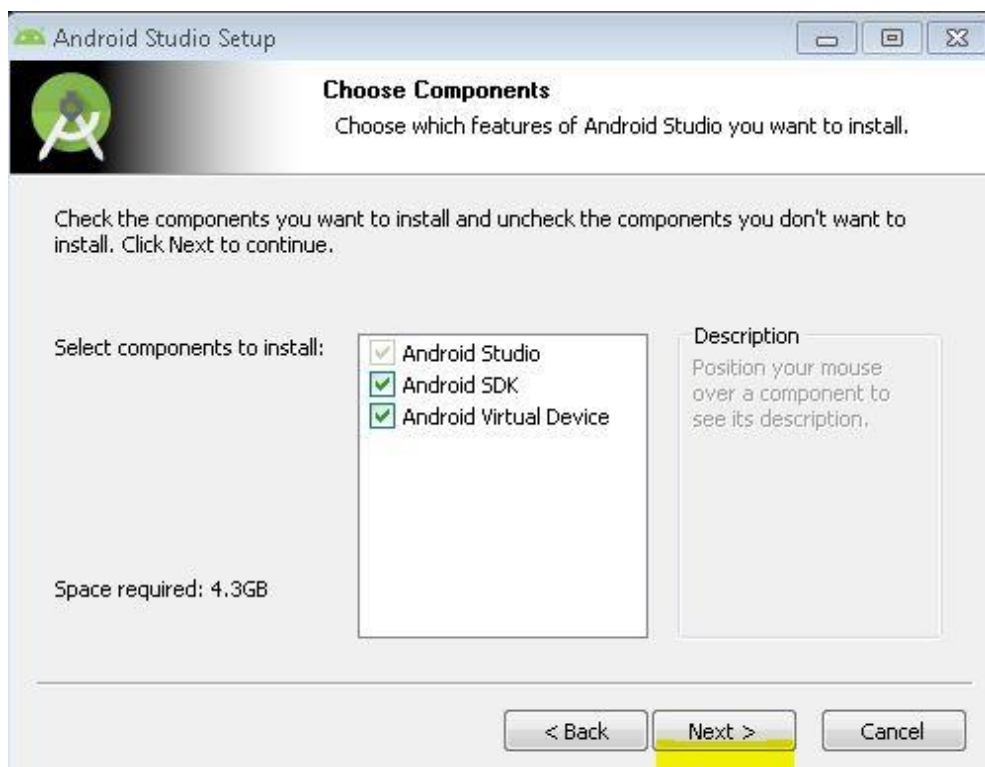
Android Studio Setup

Choose Components
Choose which features of Android Studio you want to install.

Check the components you want to install and uncheck the components you don't want to install. Click Next to continue.

Select components to install:

Android Studio
Android SDK
Android Virtual Device

Description
Position your mouse over a component to see its description.

Space required: 4.3GB

< Back
Next >
Cancel